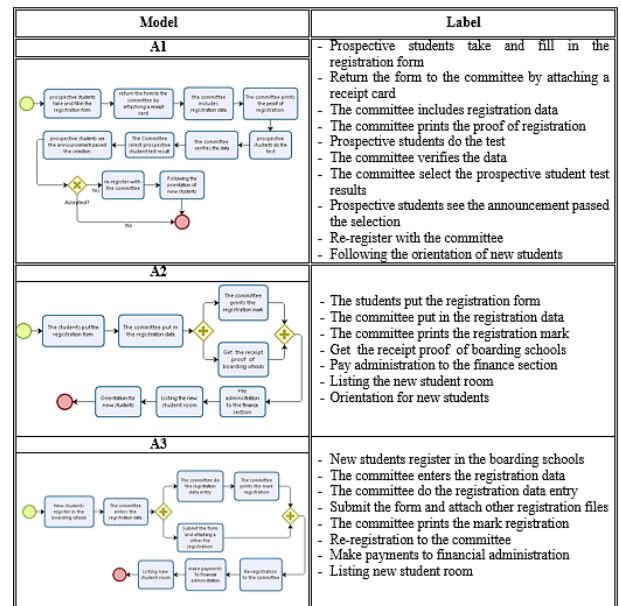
| Model | Label |
|---|---|
| A1<br>prospective students take and fille the registration form → return the form to the committee by attaching a receipt card → the committee includes registration data → The committee prints the proof of registration → prospective students do the test → the committee verifies the data → The Committee select prospective student test result → prospective students see the announcement passed the selection → Accepted? Yes → re-register with the committee → Following the orientation of new students; No | - Prospective students take and fill in the registration form<br>- Return the form to the committee by attaching a receipt card<br>- The committee includes registration data<br>- The committee prints the proof of registration<br>- Prospective students do the test<br>- The committee verifies the data<br>- The committee select the prospective student test results<br>- Prospective students see the announcement passed the selection<br>- Re-register with the committee<br>- Following the orientation of new students |
| A2<br>The students put the registration form → The committee put in the registration data → The committee prints the registration mark / Get the receipt proof of boarding schools → Pay administration to the finance section → Listing the new student room → Orientation for new students | - The students put the registration form<br>- The committee put in the registration data<br>- The committee prints the registration mark<br>- Get the receipt proof of boarding schools<br>- Pay administration to the finance section<br>- Listing the new student room<br>- Orientation for new students |
| A3<br>New students register in the boarding school → The committee enters the registration data → The committee do the registration data entry → The committee prints the mark registration / Submit the form and attaching a other the registration → Re-registration to the committee → make payments to financial administration → Listing new student room | - New students register in the boarding schools<br>- The committee enters the registration data<br>- The committee do the registration data entry<br>- Submit the form and attach other registration files<br>- The committee prints the mark registration<br>- Re-registration to the committee<br>- Make payments to financial administration<br>- Listing new student room |